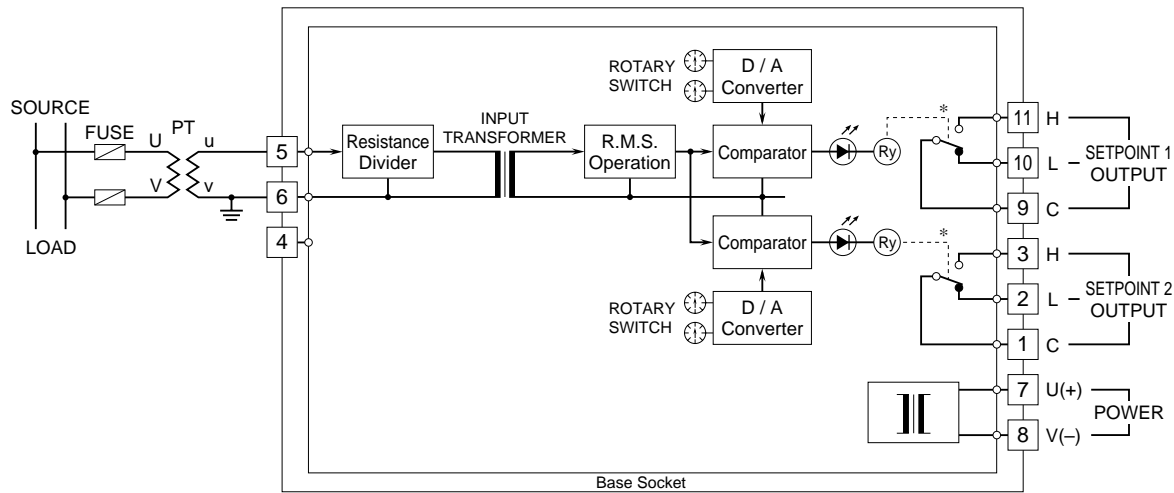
SOURCE

FUSE

U

PT

u

V

v

LOAD

5

6

4

Resistance Divider

INPUT TRANSFORMER

R.M.S. Operation

ROTARY SWITCH

D / A Converter

Comparator

Ry

Comparator

Ry

ROTARY SWITCH

D / A Converter

*

11 H

10 L

SETPOINT 1 OUTPUT

9 C

*

3 H

2 L

SETPOINT 2 OUTPUT

1 C

7 U(+)

8 V(–)

POWER

Base Socket